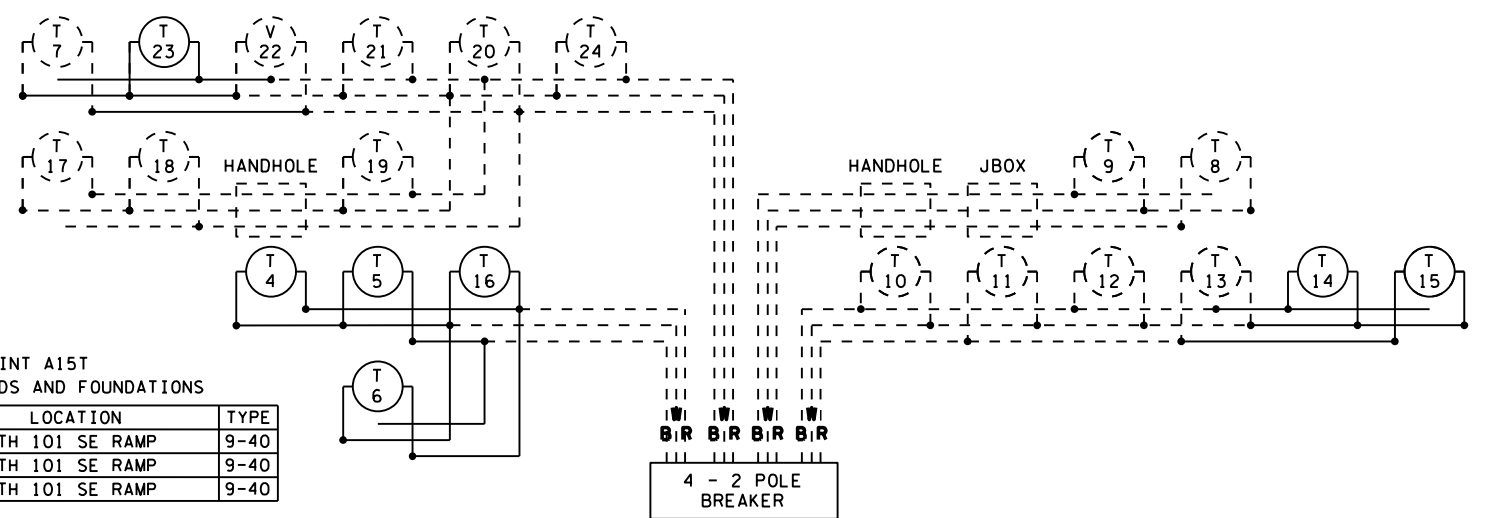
T 7
T 23
V 22
T 21
T 20
T 24

T 17
T 18
HANDHOLE
T 19

HANDHOLE
JBOX
T 9
T 8

T 4
T 5
T 16

T 10
T 11
T 12
T 13
T 14
T 15

INT A15T
DS AND FOUNDATIONS

| LOCATION | TYPE |
|---|---|
| TH 101 SE RAMP | 9-40 |
| TH 101 SE RAMP | 9-40 |
| TH 101 SE RAMP | 9-40 |

T 6

B R B R B R B R

4 - 2 POLE BREAKER